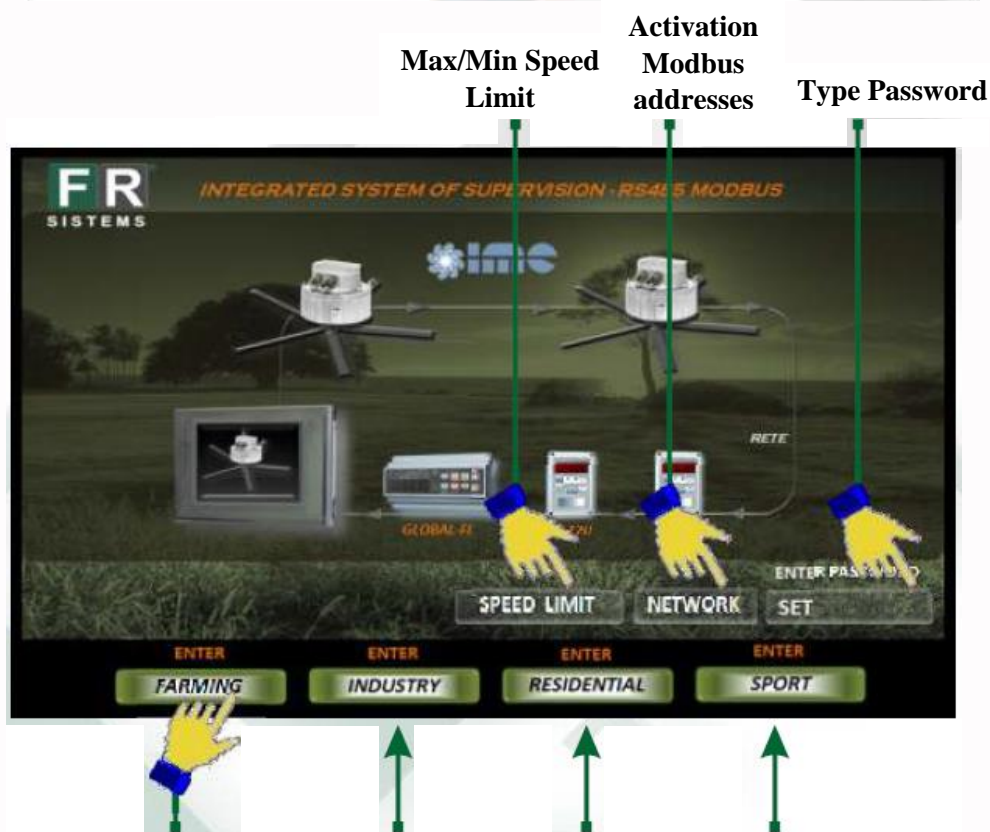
Max/Min Speed Limit

Activation Modbus addresses

Type Password

FR SISTEMS

INTEGRATED SYSTEM OF SUPERVISION - RS485 MODBUS

ime

RETE

GLOBAL-FL

ENTER PASSWORD

SPEED LIMIT

NETWORK

SET

ENTER

FARMING

ENTER

INDUSTRY

ENTER

RESIDENTIAL

ENTER

SPORT